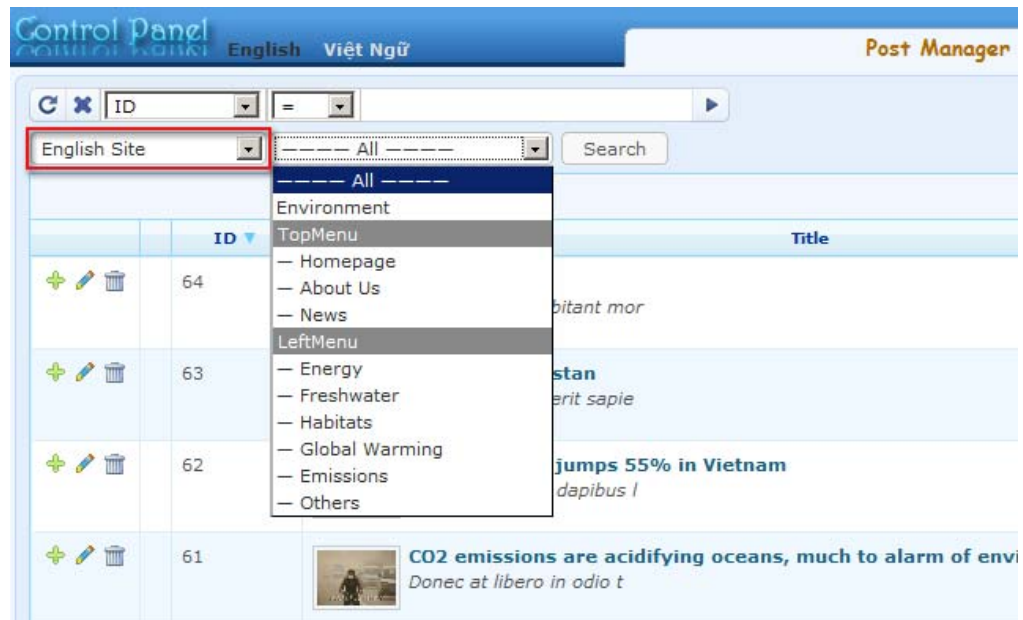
Control Panel English Việt Ngữ

Post Manager

ID =

English Site

---- All ----

Search

---- All ----
Environment
TopMenu
— Homepage
— About Us
— News
LeftMenu
— Energy
— Freshwater
— Habitats
— Global Warming
— Emissions
— Others

ID

Title

64
bitant mor

63
stan
erit sapie

62
jumps 55% in Vietnam
dapibus l

61
CO2 emissions are acidifying oceans, much to alarm of envi
Donec at libero in odio t